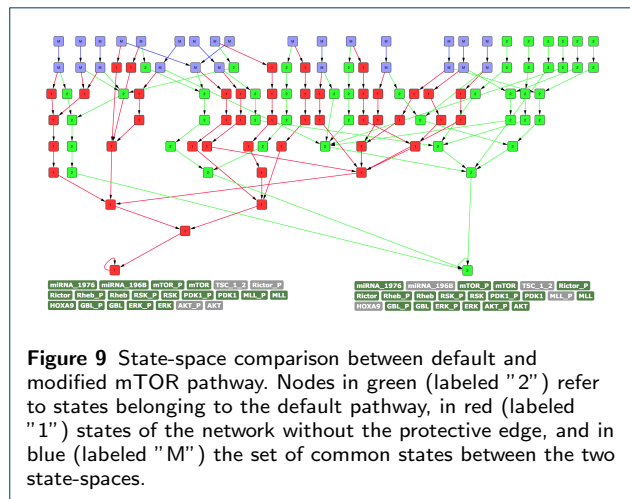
miRNA_1976 miRNA_196B mTOR_P mTOR TSC_1_2 Rictor_P
Rictor Rheb_P Rheb RSK_P RSK PDK1_P PDK1 MLL_P MLL
HOXA9 GBL_P GBL ERK_P ERK AKT_P AKT

miRNA_1976 miRNA_196B mTOR_P mTOR TSC_1_2 Rictor_P
Rictor Rheb_P Rheb RSK_P RSK PDK1_P PDK1 MLL_P MLL
HOXA9 GBL_P GBL ERK_P ERK AKT_P AKT

**Figure 9** State-space comparison between default and modified mTOR pathway. Nodes in green (labeled "2") refer to states belonging to the default pathway, in red (labeled "1") states of the network without the protective edge, and in blue (labeled "M") the set of common states between the two state-spaces.